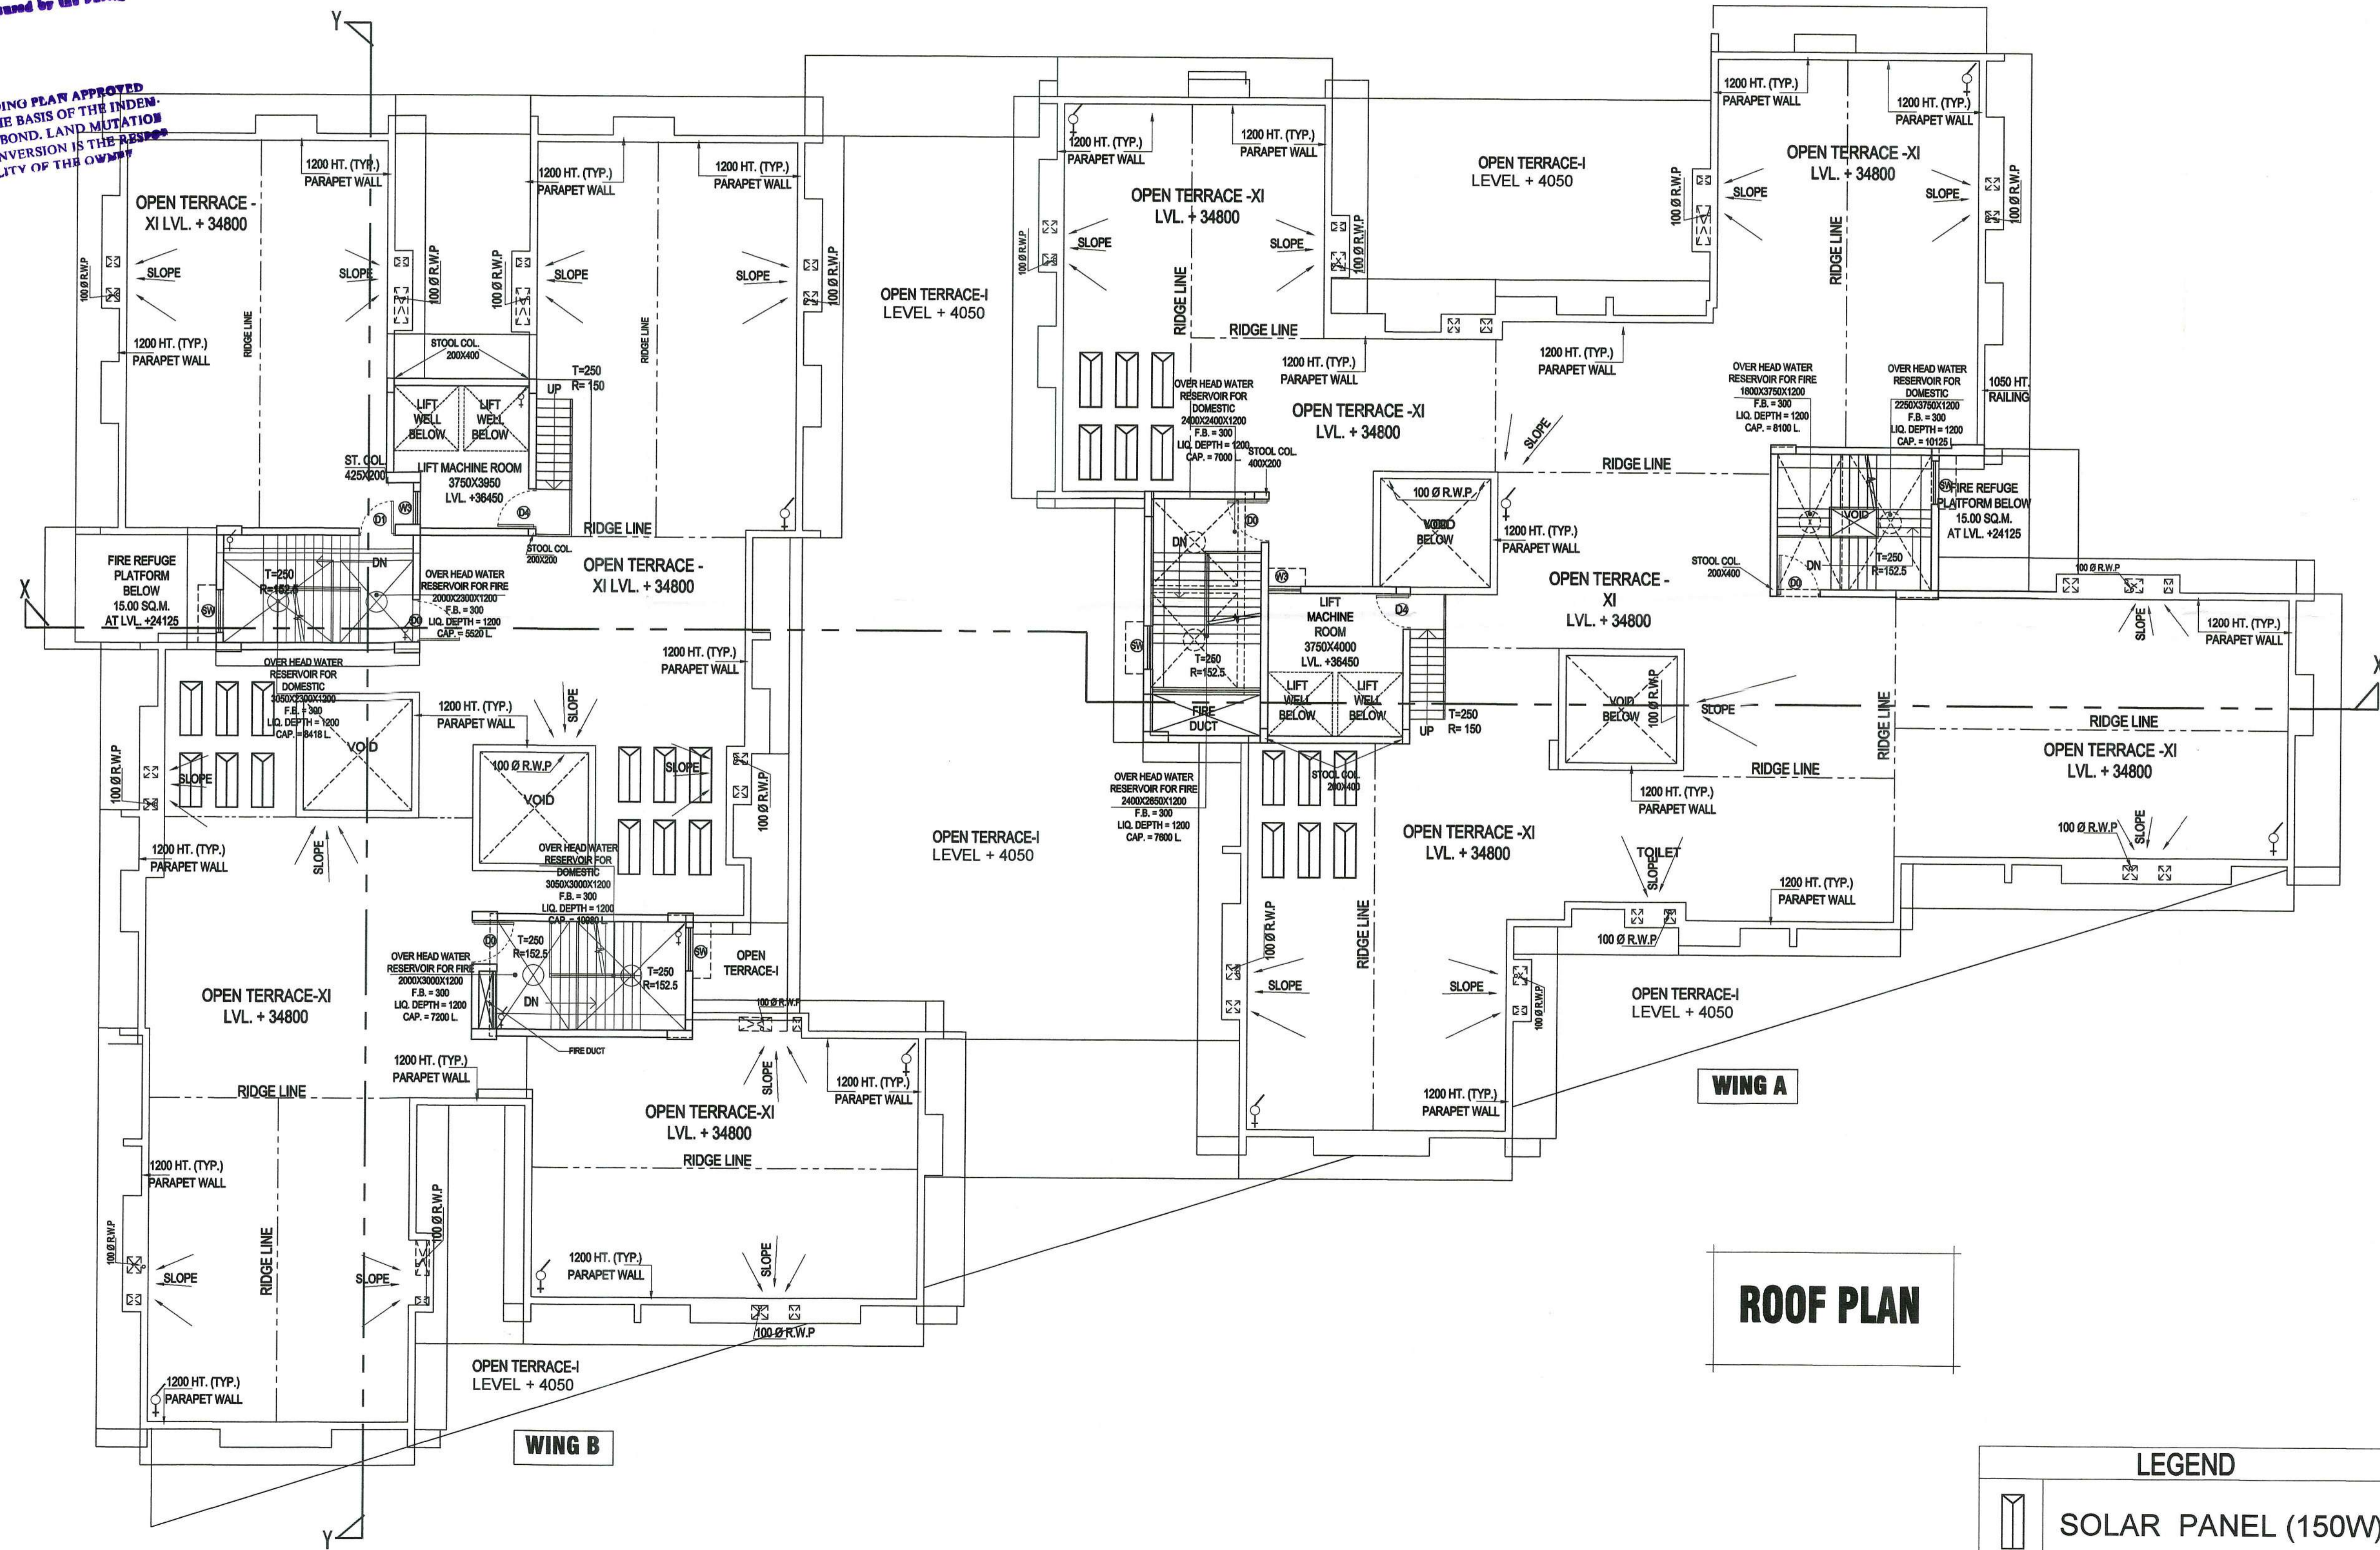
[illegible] by the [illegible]
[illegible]ING PLAN APPROVED
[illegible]E BASIS OF THE INDEM-
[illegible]BOND. LAND MUTATION
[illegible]NVERSION IS THE RESPO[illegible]
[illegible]LITY OF THE OWNER

Y

OPEN TERRACE - XI LVL. + 34800
1200 HT. (TYP.) PARAPET WALL
100 Ø R.W.P
SLOPE
SLOPE
RIDGE LINE
1200 HT. (TYP.) PARAPET WALL
100 Ø R.W.P
100 Ø R.W.P
1200 HT. (TYP.) PARAPET WALL
1200 HT. (TYP.) PARAPET WALL
SLOPE
SLOPE
RIDGE LINE
100 Ø R.W.P
STOOL COL. 200X400
T=250 R= 150
UP
LIFT WELL BELOW
LIFT WELL BELOW
ST. COL 425X200
LIFT MACHINE ROOM 3750X3950 LVL. +36450
RIDGE LINE
OPEN TERRACE-I LEVEL + 4050
STOOL COL. 200X200
OPEN TERRACE - XI LVL. + 34800
FIRE REFUGE PLATFORM BELOW 15.00 SQ.M. AT LVL. +24125
T=250 R=152.5
DN
OVER HEAD WATER RESERVOIR FOR FIRE 2000X2300X1200 F.B. = 300 LIQ. DEPTH = 1200 CAP. = 5520 L.
X
1200 HT. (TYP.) PARAPET WALL
OVER HEAD WATER RESERVOIR FOR DOMESTIC 3050X2300X1200 F.B. = 300 LIQ. DEPTH = 1200 CAP. = 8418 L.
VOID
1200 HT. (TYP.) PARAPET WALL
SLOPE
100 Ø R.W.P
VOID
SLOPE
SLOPE
100 Ø R.W.P
100 Ø R.W.P
1200 HT. (TYP.) PARAPET WALL
SLOPE
OVER HEAD WATER RESERVOIR FOR DOMESTIC 3050X3000X1200 F.B. = 300 LIQ. DEPTH = 1200 CAP. = 10980 L.
OPEN TERRACE-I LEVEL + 4050
T=250 R=152.5
T=250 R=152.5
OPEN TERRACE-I
OVER HEAD WATER RESERVOIR FOR FIRE 2000X3000X1200 F.B. = 300 LIQ. DEPTH = 1200 CAP. = 7200 L.
DN
100 Ø R.W.P
FIRE DUCT
OPEN TERRACE-XI LVL. + 34800
1200 HT. (TYP.) PARAPET WALL
SLOPE
1200 HT. (TYP.) PARAPET WALL
RIDGE LINE
OPEN TERRACE-XI LVL. + 34800
RIDGE LINE
1200 HT. (TYP.) PARAPET WALL
100 Ø R.W.P
100 Ø R.W.P
SLOPE
RIDGE LINE
SLOPE
1200 HT. (TYP.) PARAPET WALL
SLOPE
100 Ø R.W.P
OPEN TERRACE-I LEVEL + 4050
1200 HT. (TYP.) PARAPET WALL
WING B
Y

1200 HT. (TYP.) PARAPET WALL
1200 HT. (TYP.) PARAPET WALL
100 Ø R.W.P
OPEN TERRACE -XI LVL. + 34800
SLOPE
SLOPE
RIDGE LINE
100 Ø R.W.P
RIDGE LINE
OPEN TERRACE-I LEVEL + 4050
1200 HT. (TYP.) PARAPET WALL
1200 HT. (TYP.) PARAPET WALL
1200 HT. (TYP.) PARAPET WALL
100 Ø R.W.P
OPEN TERRACE -XI LVL. + 34800
SLOPE
SLOPE
RIDGE LINE
100 Ø R.W.P
1200 HT. (TYP.) PARAPET WALL
OVER HEAD WATER RESERVOIR FOR DOMESTIC 2400X2400X1200 F.B. = 300 LIQ. DEPTH = 1200 CAP. = 7000 L.
STOOL COL. 400X200
1200 HT. (TYP.) PARAPET WALL
OPEN TERRACE -XI LVL. + 34800
SLOPE
RIDGE LINE
OVER HEAD WATER RESERVOIR FOR FIRE 1800X3750X1200 F.B. = 300 LIQ. DEPTH = 1200 CAP. = 8100 L.
OVER HEAD WATER RESERVOIR FOR DOMESTIC 2250X3750X1200 F.B. = 300 LIQ. DEPTH = 1200 CAP. = 10125 L.
1050 HT. RAILING
FIRE REFUGE PLATFORM BELOW 15.00 SQ.M. AT LVL. +24125
VOID
T=250 R=152.5
DN
STOOL COL. 200X400
100 Ø R.W.P
DN
100 Ø R.W.P
VOID BELOW
1200 HT. (TYP.) PARAPET WALL
OPEN TERRACE - XI LVL. + 34800
SLOPE
1200 HT. (TYP.) PARAPET WALL
LIFT MACHINE ROOM 3750X4000 LVL. +36450
T=250 R=152.5
LIFT WELL BELOW
LIFT WELL BELOW
FIRE DUCT
T=250 R= 150
UP
VOID BELOW
100 Ø R.W.P
SLOPE
RIDGE LINE
RIDGE LINE
OPEN TERRACE -XI LVL. + 34800
X
OVER HEAD WATER RESERVOIR FOR FIRE 2400X2650X1200 F.B. = 300 LIQ. DEPTH = 1200 CAP. = 7600 L.
STOOL COL. 200X400
RIDGE LINE
1200 HT. (TYP.) PARAPET WALL
OPEN TERRACE -XI LVL. + 34800
TOILET
SLOPE
100 Ø R.W.P
SLOPE
1200 HT. (TYP.) PARAPET WALL
100 Ø R.W.P
100 Ø R.W.P
RIDGE LINE
SLOPE
SLOPE
100 Ø R.W.P
OPEN TERRACE-I LEVEL + 4050
1200 HT. (TYP.) PARAPET WALL
WING A

ROOF PLAN

| LEGEND | |
|---|---|
| | SOLAR PANEL (150W) |